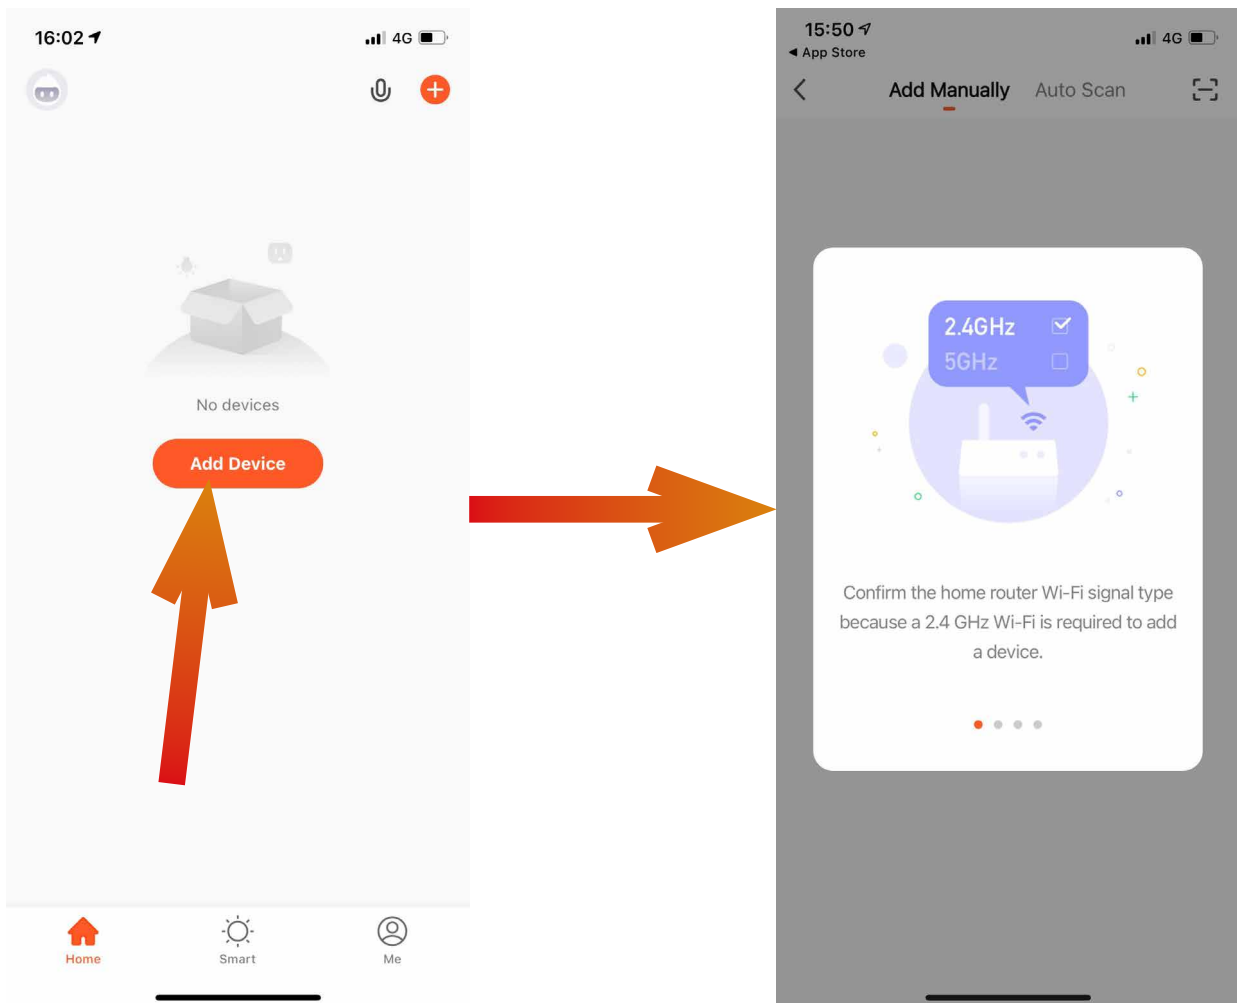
16:02

4G

No devices

Add Device

Home

Smart

Me

15:50

◀ App Store

4G

Add Manually

Auto Scan

2.4GHz

5GHz

Confirm the home router Wi-Fi signal type because a 2.4 GHz Wi-Fi is required to add a device.